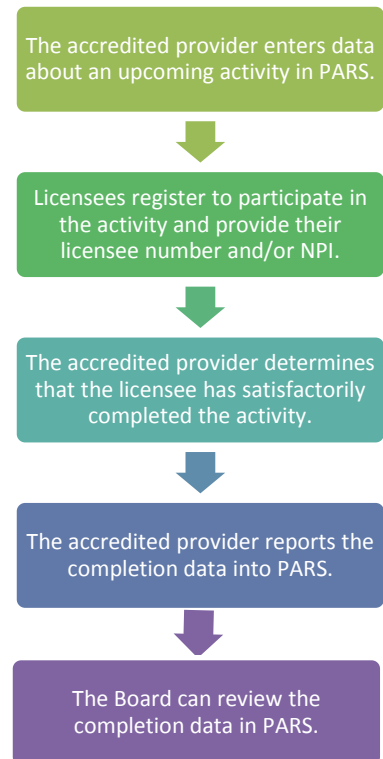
The accredited provider enters data about an upcoming activity in PARS.

Licensees register to participate in the activity and provide their licensee number and/or NPI.

The accredited provider determines that the licensee has satisfactorily completed the activity.

The accredited provider reports the completion data into PARS.

The Board can review the completion data in PARS.